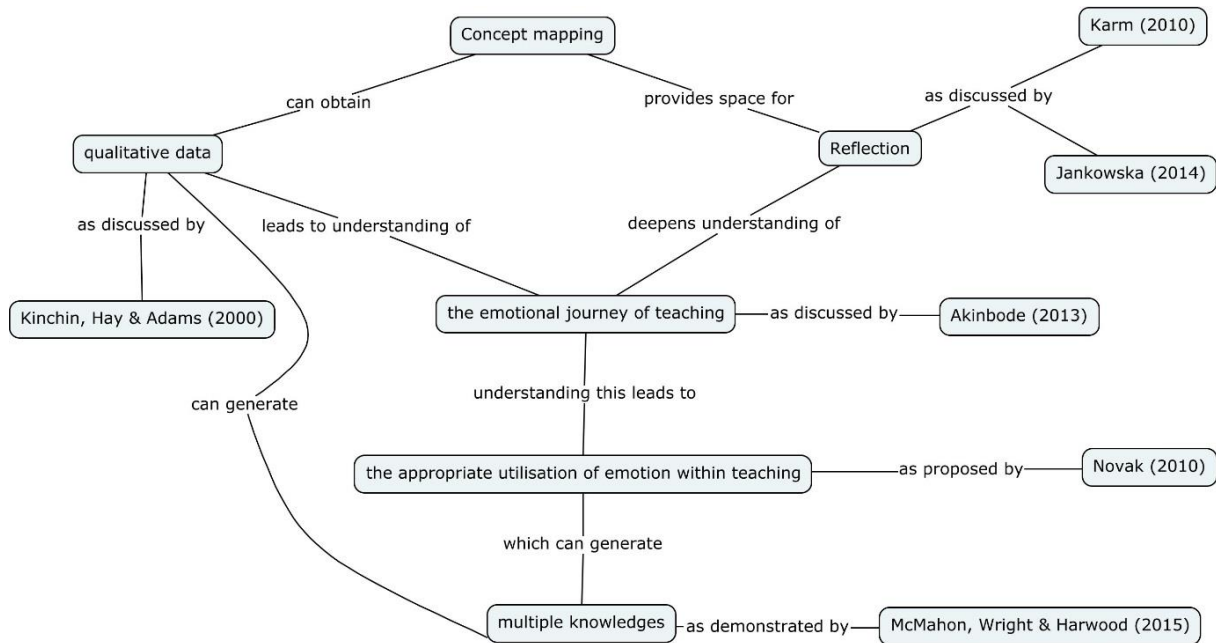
Concept mapping

can obtain

provides space for

Karm (2010)

as discussed by

Reflection

Jankowska (2014)

qualitative data

as discussed by

leads to understanding of

deepens understanding of

Kinchin, Hay & Adams (2000)

the emotional journey of teaching

as discussed by

Akinbode (2013)

can generate

understanding this leads to

the appropriate utilisation of emotion within teaching

as proposed by

Novak (2010)

which can generate

multiple knowledges

as demonstrated by

McMahon, Wright & Harwood (2015)